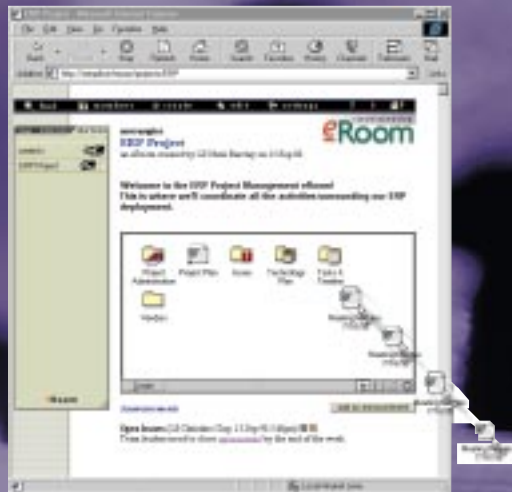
ERP Project - Microsoft Internet Explorer

File Edit View Go Favorites Help

Back Forward Stop Refresh Home Search Favorites History Channels Fullscreen Mail

Address

eRoom

ERP Project

Welcome to the ERP Project Management eRoom!
This is where we'll coordinate all the activities surrounding our ERP deployment.

Project Administration

Project Plan

Issues

Technology Plan

Tasks & Timeline

Vendors

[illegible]

Open Issues:

Local intranet zone